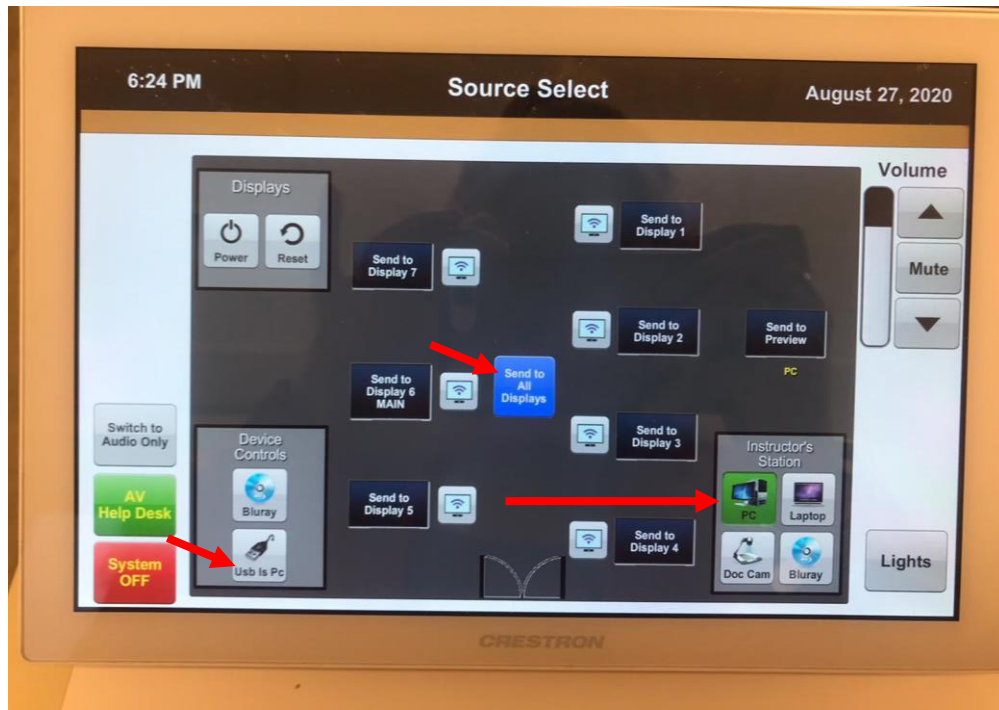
6:24 PM

Source Select

August 27, 2020

Displays

Power

Reset

Send to Display 7

Send to Display 1

Send to Display 2

Send to Preview

PC

Send to Display 6 MAIN

Send to All Displays

Send to Display 3

Send to Display 5

Send to Display 4

Volume

Mute

Switch to Audio Only

AV Help Desk

System OFF

Device Controls

Bluray

Usb Is Pc

Instructor's Station

PC

Laptop

Doc Cam

Bluray

Lights

CRESTRON